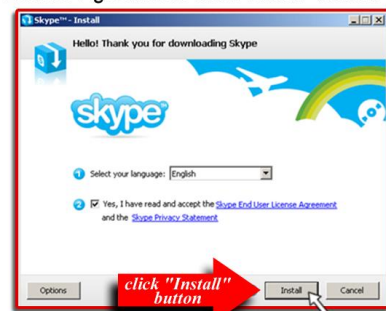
Skype™ - Install

Hello! Thank you for downloading Skype

skype

1 Select your language: English

2 Yes, I have read and accept the Skype End User License Agreement and the Skype Privacy Statement

Options

click "Install" button

Install

Cancel